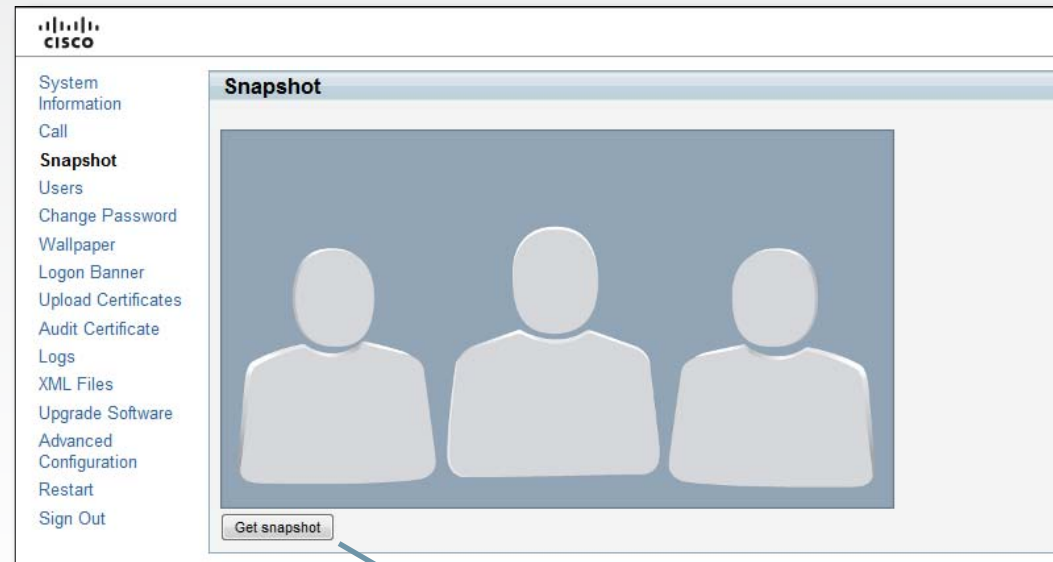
cisco

System Information
Call
Snapshot
Users
Change Password
Wallpaper
Logon Banner
Upload Certificates
Audit Certificate
Logs
XML Files
Upgrade Software
Advanced Configuration
Restart
Sign Out

Snapshot

Get snapshot